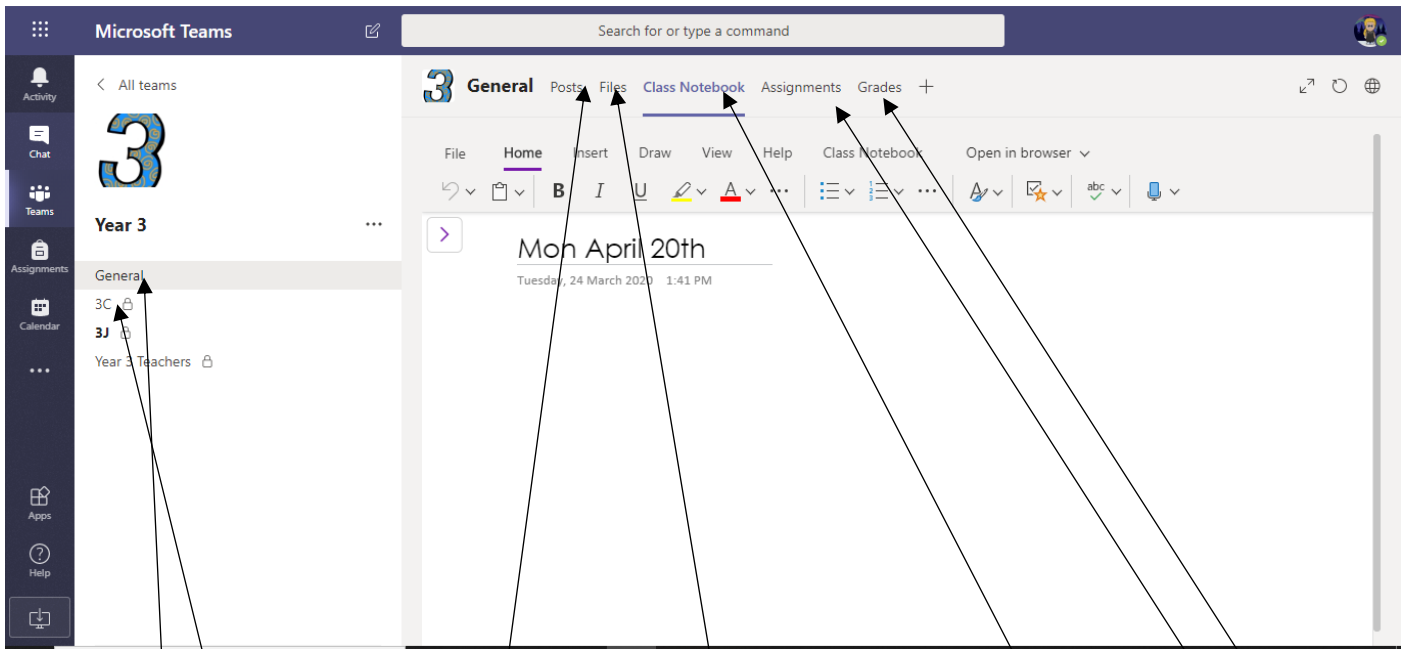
Microsoft Teams

Search for or type a command

Activity

Chat

Teams

Assignments

Calendar

...

Apps

Help

< All teams

3

Year 3

...

General

3C

3J

Year 3 Teachers

3 General Posts Files Class Notebook Assignments Grades +

File Home Insert Draw View Help Class Notebook Open in browser

B I U A

abc

Mon April 20th

Tuesday, 24 March 2020 1:41 PM